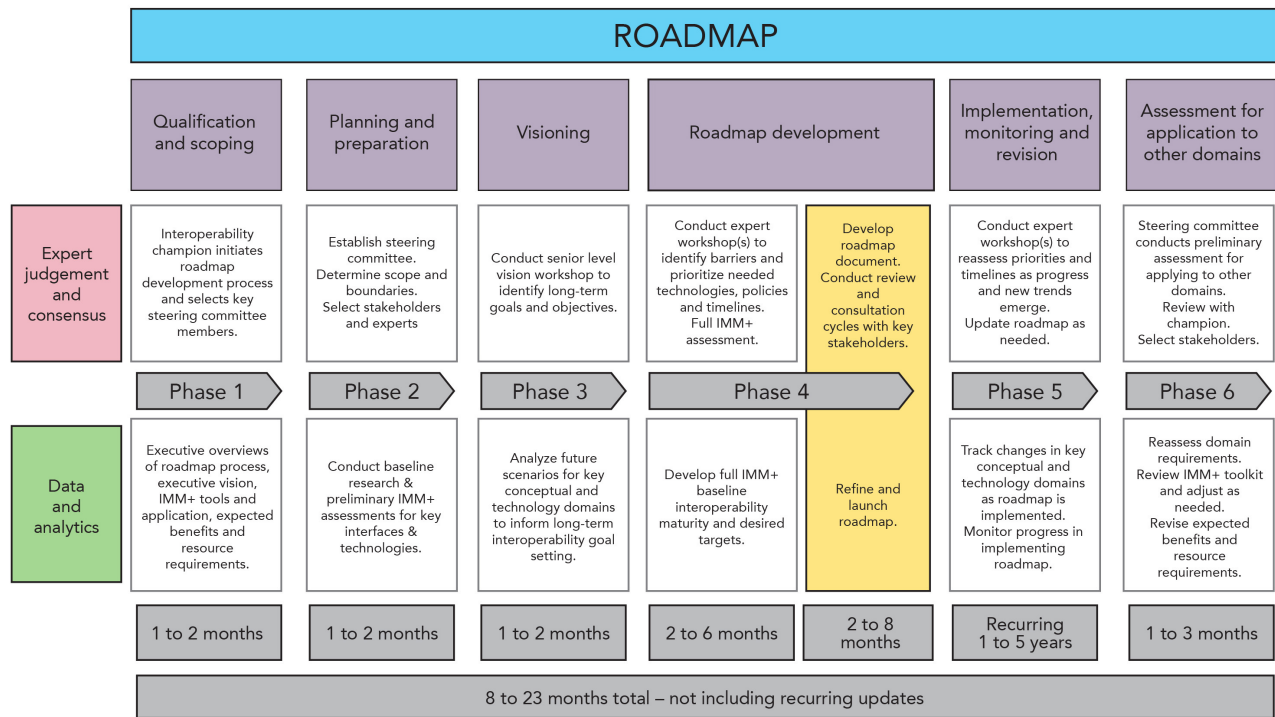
ROADMAP

Qualification and scoping

Planning and preparation

Visioning

Roadmap development

Implementation, monitoring and revision

Assessment for application to other domains

Expert judgement and consensus

Interoperability champion initiates roadmap development process and selects key steering committee members.

Establish steering committee. Determine scope and boundaries. Select stakeholders and experts

Conduct senior level vision workshop to identify long-term goals and objectives.

Conduct expert workshop(s) to identify barriers and prioritize needed technologies, policies and timelines. Full IMM+ assessment.

Develop roadmap document. Conduct review and consultation cycles with key stakeholders.

Conduct expert workshop(s) to reassess priorities and timelines as progress and new trends emerge. Update roadmap as needed.

Steering committee conducts preliminary assessment for applying to other domains. Review with champion. Select stakeholders.

Phase 1

Phase 2

Phase 3

Phase 4

Phase 5

Phase 6

Data and analytics

Executive overviews of roadmap process, executive vision, IMM+ tools and application, expected benefits and resource requirements.

Conduct baseline research & preliminary IMM+ assessments for key interfaces & technologies.

Analyze future scenarios for key conceptual and technology domains to inform long-term interoperability goal setting.

Develop full IMM+ baseline interoperability maturity and desired targets.

Refine and launch roadmap.

Track changes in key conceptual and technology domains as roadmap is implemented. Monitor progress in implementing roadmap.

Reassess domain requirements. Review IMM+ toolkit and adjust as needed. Revise expected benefits and resource requirements.

1 to 2 months

1 to 2 months

1 to 2 months

2 to 6 months

2 to 8 months

Recurring 1 to 5 years

1 to 3 months

8 to 23 months total – not including recurring updates